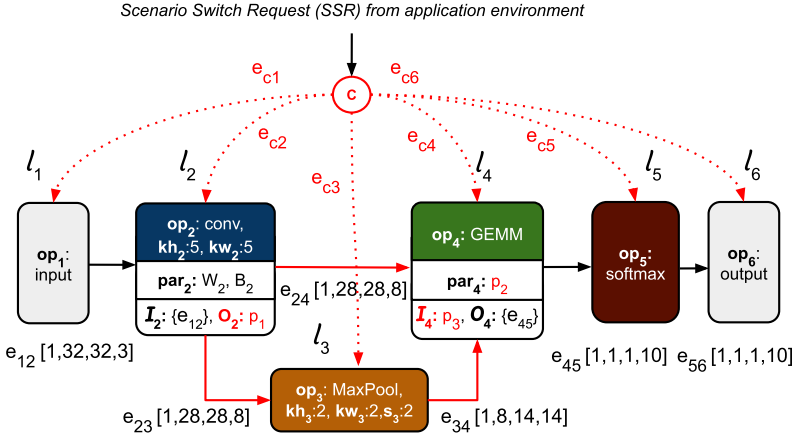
Scenario Switch Request (SSR) from application environment

c

$e_{c1}$

$e_{c6}$

$e_{c2}$

$e_{c4}$

$e_{c5}$

$e_{c3}$

$l_1$

$l_2$

$l_4$

$l_5$

$l_6$

$l_3$

$\mathbf{op_1}$: input

$\mathbf{op_2}$: conv, $\mathbf{kh_2}$:5, $\mathbf{kw_2}$:5

$\mathbf{par_2}$: $W_2$, $B_2$

$\boldsymbol{I_2}$: {$e_{12}$}, $\mathbf{O_2}$: $p_1$

$\mathbf{op_4}$: GEMM

$\mathbf{par_4}$: $p_2$

$\boldsymbol{I_4}$: $p_3$, $\boldsymbol{O_4}$: {$e_{45}$}

$\mathbf{op_5}$: softmax

$\mathbf{op_6}$: output

$e_{24}$ [1,28,28,8]

$e_{12}$ [1,32,32,3]

$e_{45}$ [1,1,1,10]

$e_{56}$ [1,1,1,10]

$\mathbf{op_3}$: MaxPool, $\mathbf{kh_3}$:2, $\mathbf{kw_3}$:2,$\mathbf{s_3}$:2

$e_{23}$ [1,28,28,8]

$e_{34}$ [1,8,14,14]